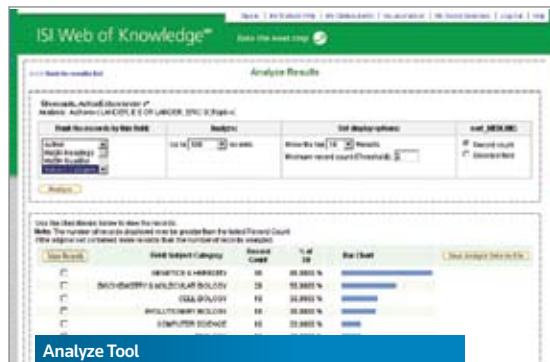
ISI Web of Knowledge℠

Take the next step

Analyze Results

| Rank the records by this field | Analyze | Set display options | Sort by |
|---|---|---|---|
| Author / Book Series / Conference / Country/Territory / Subject Category | Up to 500 | Show the top 10 Results; Minimum record count (Threshold): 2 | Record count / Selected field |

Analyze

| | Field: Subject Category | Record Count | % of 59 | Bar Chart |
|---|---|---|---|---|
| | GENETICS & HEREDITY | 35 | 59.3220 % | |
| | BIOCHEMISTRY & MOLECULAR BIOLOGY | 28 | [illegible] % | |
| | CELL BIOLOGY | 10 | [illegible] % | |
| | EVOLUTIONARY BIOLOGY | 10 | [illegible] % | |
| | COMPUTER SCIENCE | 10 | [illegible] % | |

Analyze Tool